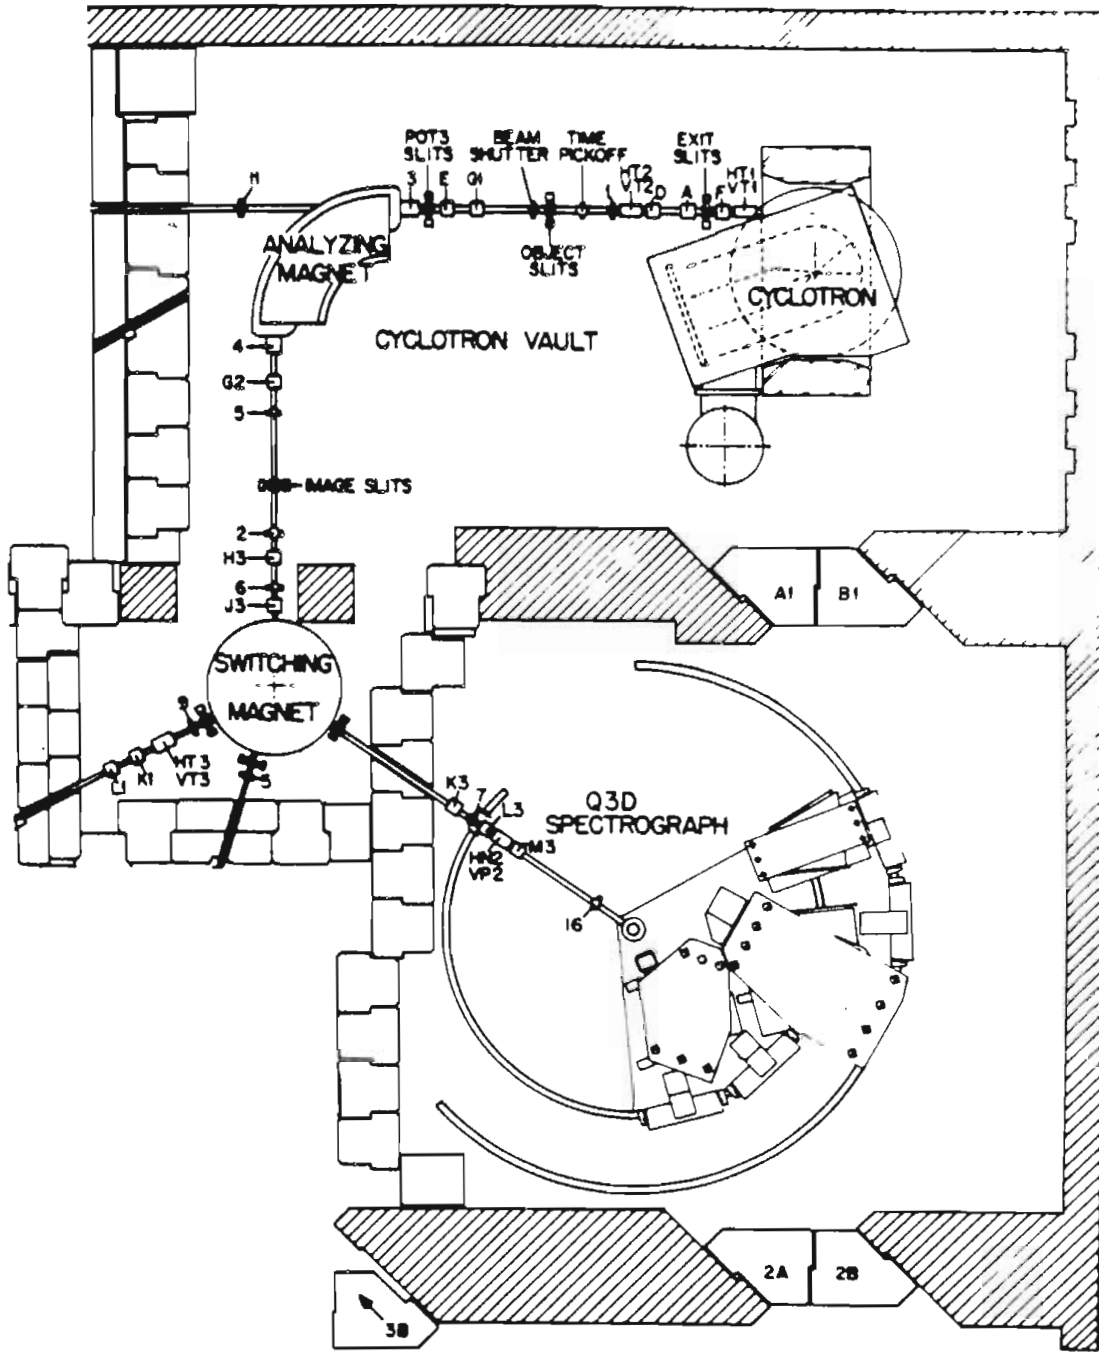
H

POT3 SLITS

3 E G1

BEAM SHUTTER

TIME PICKOFF

1 HT2 VT2 D

EXIT SLITS

A F HT1 VT1

ANALYZING MAGNET

OBJECT SLITS

CYCLOTRON

CYCLOTRON VAULT

4

G2

5

IMAGE SLITS

2

H3

6

J3

A1

B1

SWITCHING MAGNET

9

HT3 VT3

L1 K1

5

K3 7 L3

Q3D SPECTROGRAPH

HN2 VP2

M3

16

2A

2B

3B